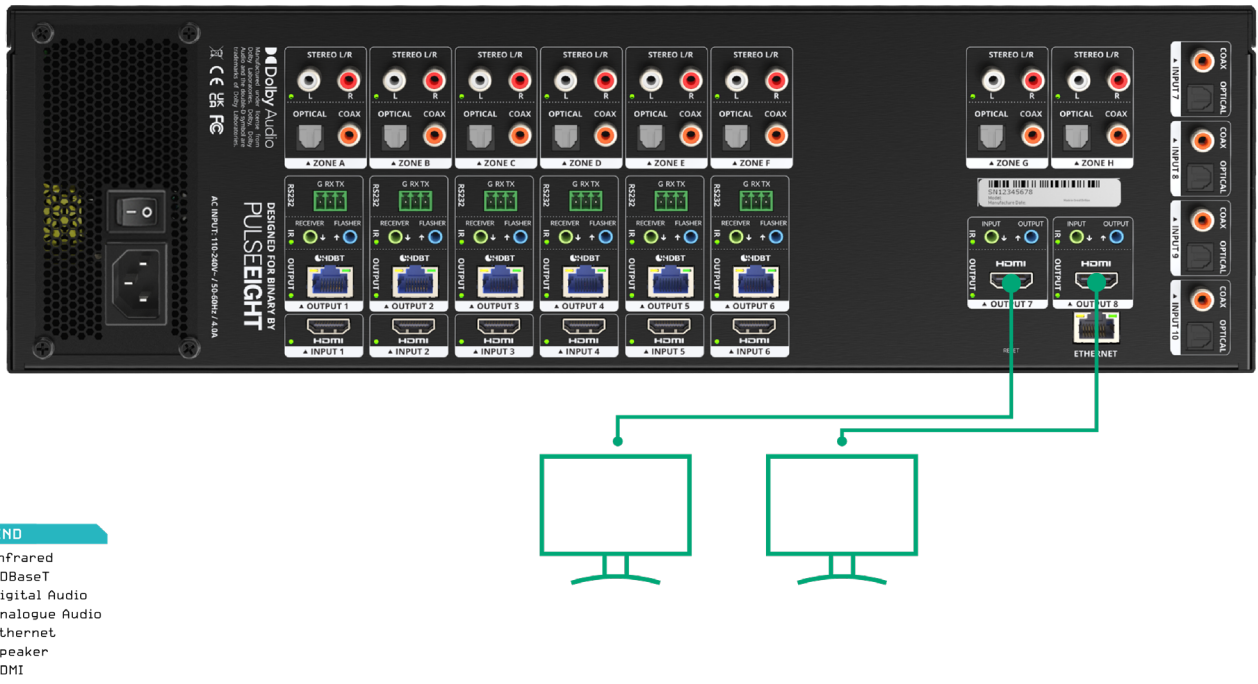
Dolby Audio
Manufactured under license from Dolby Laboratories. Dolby, Dolby Audio and the double-D symbol are trademarks of Dolby Laboratories.

DESIGNED FOR BINARY BY
PULSEEIGHT

AC INPUT: 110-240V~ / 50-60Hz / 4.0A

STEREO L/R
L R
OPTICAL COAX
ZONE A

STEREO L/R
L R
OPTICAL COAX
ZONE B

STEREO L/R
L R
OPTICAL COAX
ZONE C

STEREO L/R
L R
OPTICAL COAX
ZONE D

STEREO L/R
L R
OPTICAL COAX
ZONE E

STEREO L/R
L R
OPTICAL COAX
ZONE F

RS232 G RX TX
IR RECEIVER FLASHER
OUTPUT HDBT
OUTPUT 1
HDMI
INPUT 1

RS232 G RX TX
IR RECEIVER FLASHER
OUTPUT HDBT
OUTPUT 2
HDMI
INPUT 2

RS232 G RX TX
IR RECEIVER FLASHER
OUTPUT HDBT
OUTPUT 3
HDMI
INPUT 3

RS232 G RX TX
IR RECEIVER FLASHER
OUTPUT HDBT
OUTPUT 4
HDMI
INPUT 4

RS232 G RX TX
IR RECEIVER FLASHER
OUTPUT HDBT
OUTPUT 5
HDMI
INPUT 5

RS232 G RX TX
IR RECEIVER FLASHER
OUTPUT HDBT
OUTPUT 6
HDMI
INPUT 6

STEREO L/R
L R
OPTICAL COAX
ZONE G

STEREO L/R
L R
OPTICAL COAX
ZONE H

SN12345678

IR INPUT OUTPUT
OUTPUT HDMI
OUTPUT 7

IR INPUT OUTPUT
OUTPUT HDMI
OUTPUT 8

RESET
ETHERNET

INPUT 7 COAX OPTICAL
INPUT 8 COAX OPTICAL
INPUT 9 COAX OPTICAL
INPUT 10 COAX OPTICAL

ND
nfrared
DBaseT
igital Audio
nalogue Audio
thernet
peaker
DMI